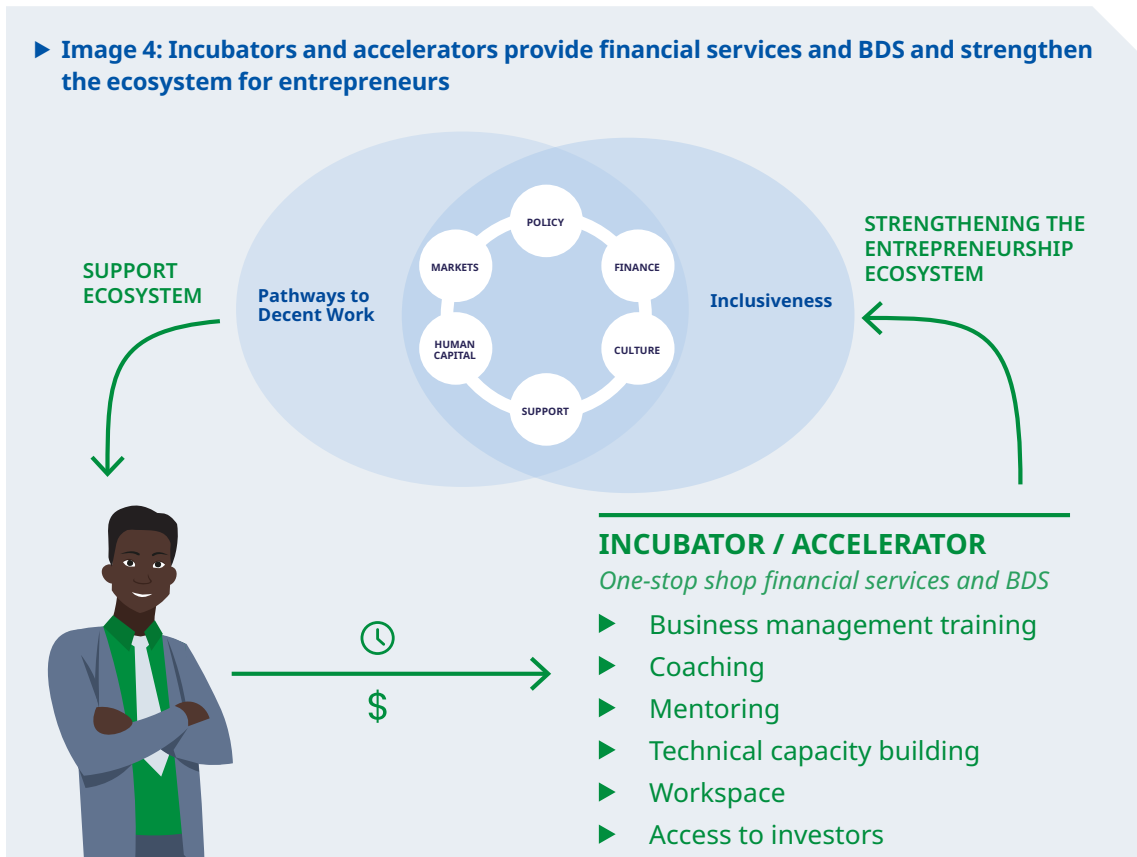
▶ Image 4: Incubators and accelerators provide financial services and BDS and strengthen the ecosystem for entrepreneurs

SUPPORT ECOSYSTEM

Pathways to Decent Work

POLICY

MARKETS

FINANCE

HUMAN CAPITAL

CULTURE

SUPPORT

Inclusiveness

STRENGTHENING THE ENTREPRENEURSHIP ECOSYSTEM

$

INCUBATOR / ACCELERATOR

One-stop shop financial services and BDS

▶ Business management training
▶ Coaching
▶ Mentoring
▶ Technical capacity building
▶ Workspace
▶ Access to investors